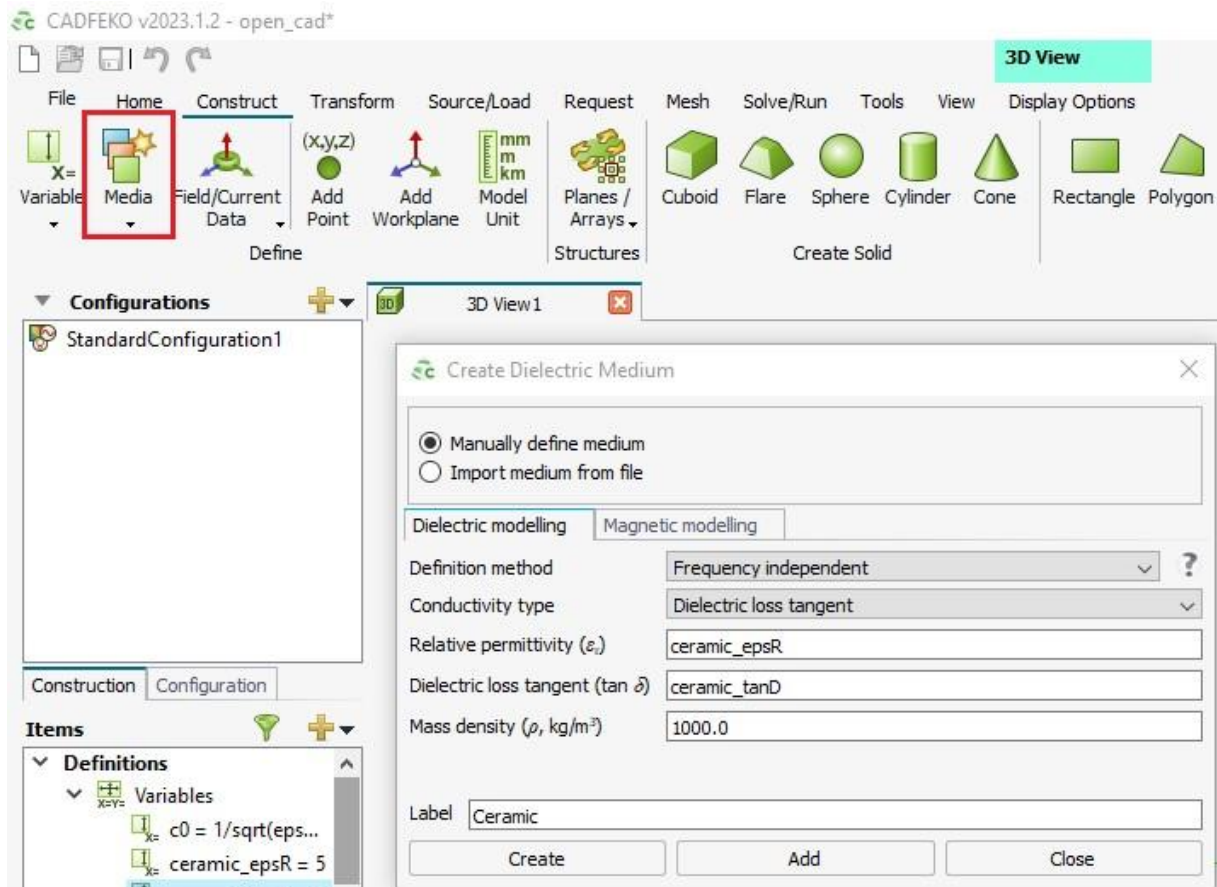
CADFEKO v2023.1.2 - open_cad*

3D View

File Home Construct Transform Source/Load Request Mesh Solve/Run Tools View Display Options

Variable Media Field/Current Data Add Point Add Workplane Model Unit Planes / Arrays Cuboid Flare Sphere Cylinder Cone Rectangle Polygon

(x,y,z)

mm m km

Define Structures Create Solid

Configurations

StandardConfiguration1

3D View1

Create Dielectric Medium

Manually define medium
Import medium from file

Dielectric modelling Magnetic modelling

| | |
|---|---|
| Definition method | Frequency independent |
| Conductivity type | Dielectric loss tangent |
| Relative permittivity ($\varepsilon_r$) | ceramic_epsR |
| Dielectric loss tangent (tan $\delta$) | ceramic_tanD |
| Mass density ($\rho$, kg/m$^3$) | 1000.0 |

Label Ceramic

Create Add Close

Construction Configuration

Items

Definitions
Variables
c0 = 1/sqrt(eps...
ceramic_epsR = 5